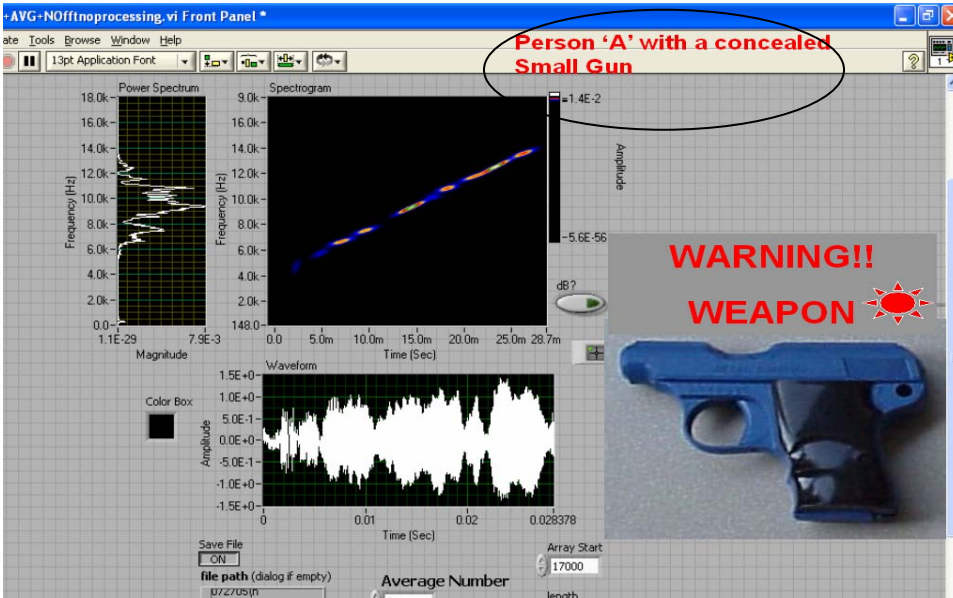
+AVG+NOfftnoprocessing.vi Front Panel *

ate Tools Browse Window Help

13pt Application Font

Person 'A' with a concealed Small Gun

Power Spectrum

18.0k
16.0k
14.0k
12.0k
10.0k
8.0k
6.0k
4.0k
2.0k
0.0
Frequency (Hz)
1.1E-29 7.9E-3
Magnitude

Spectrogram

9.0k
18.0k
16.0k
14.0k
12.0k
10.0k
8.0k
6.0k
4.0k
2.0k
148.0
Frequency (Hz)
0.0 5.0m 10.0m 15.0m 20.0m 25.0m 28.7m
Time (Sec)

1.4E-2
Amplitude
5.6E-56

dB?

WARNING!!

WEAPON

Color Box

Waveform

1.5E+0
1.0E+0
5.0E-1
0.0E+0
-5.0E-1
-1.0E+0
-1.5E+0
Amplitude
0 0.01 0.02 0.028378
Time (Sec)

Save File
ON
file path (dialog if empty)
072705(n

Average Number

Array Start
17000
length